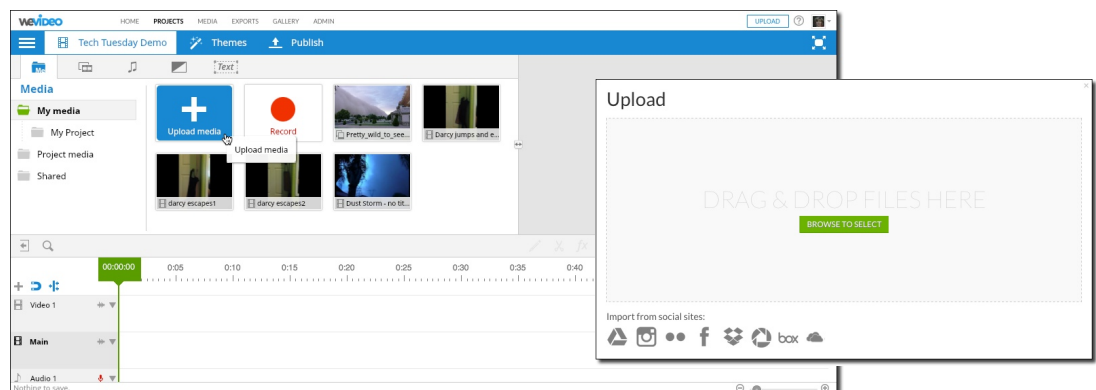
WeVideo HOME PROJECTS MEDIA EXPORTS GALLERY ADMIN UPLOAD

Tech Tuesday Demo Themes Publish

Text

Media

My media

My Project

Project media

Shared

Upload media

Record

Pretty_wild_to_see...

Darcy jumps and e...

Upload media

darcy escapes1

darcy escapes2

Dust Storm - no tit...

00:00:00 0:05 0:10 0:15 0:20 0:25 0:30 0:35 0:40

Video 1

Main

Audio 1

Nothing to save

Upload

DRAG & DROP FILES HERE

BROWSE TO SELECT

Import from social sites:

box